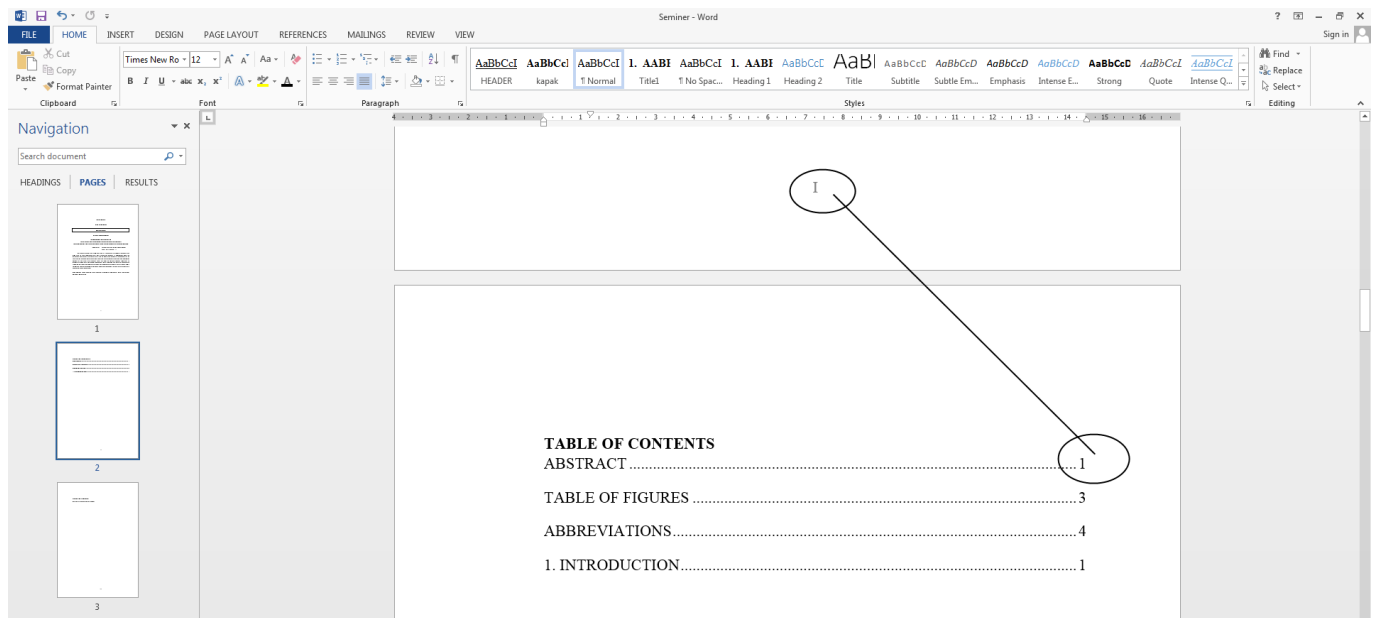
Seminer - Word

? – ✕

FILE HOME INSERT DESIGN PAGE LAYOUT REFERENCES MAILINGS REVIEW VIEW Sign in

Cut
Copy
Paste
Format Painter
Clipboard

Times New Ro 12
Font

Paragraph

AaBbCcI HEADER
AaBbCcI kapak
AaBbCcI ¶ Normal
1. AABI Title1
AaBbCcI ¶ No Spac...
1. AABI Heading 1
AaBbCcI Heading 2
AaBl Title
AaBbCcI Subtitle
AaBbCcD Subtle Em...
AaBbCcD Emphasis
AaBbCcD Intense E...
AaBbCcD Strong
AaBbCcI Quote
AaBbCcI Intense Q...
Styles

Find
Replace
Select
Editing

Navigation

Search document

HEADINGS PAGES RESULTS

1

2

3

I

TABLE OF CONTENTS

ABSTRACT ........................................................................................1

TABLE OF FIGURES ........................................................................3

ABBREVIATIONS..............................................................................4

1. INTRODUCTION............................................................................1